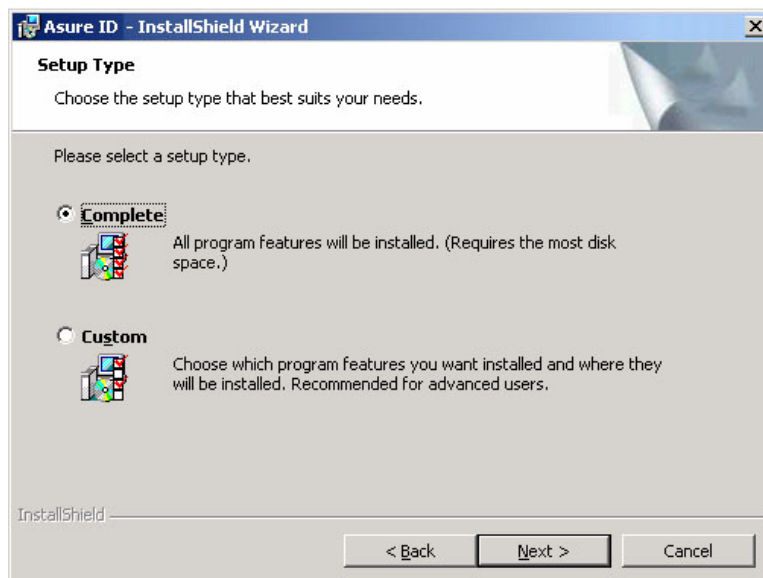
Asure ID - InstallShield Wizard

Setup Type

Choose the setup type that best suits your needs.

Please select a setup type.

Complete

All program features will be installed. (Requires the most disk space.)

Custom

Choose which program features you want installed and where they will be installed. Recommended for advanced users.

InstallShield

< Back

Next >

Cancel